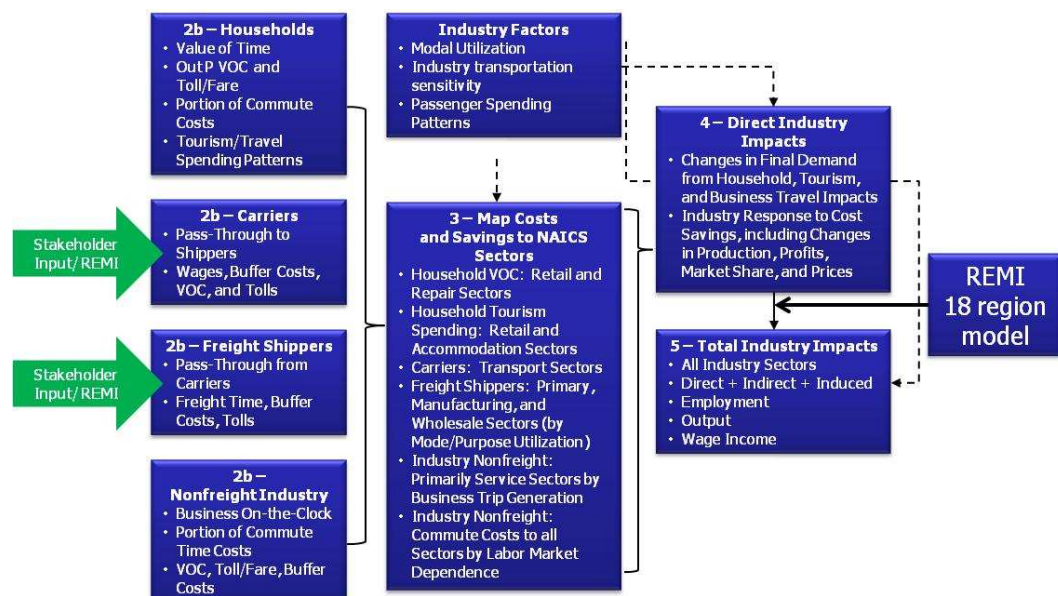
2b – Households
• Value of Time
• Out P VOC and Toll/Fare
• Portion of Commute Costs
• Tourism/Travel Spending Patterns

Stakeholder Input/REMI

2b – Carriers
• Pass-Through to Shippers
• Wages, Buffer Costs, VOC, and Tolls

Stakeholder Input/REMI

2b – Freight Shippers
• Pass-Through from Carriers
• Freight Time, Buffer Costs, Tolls

2b – Nonfreight Industry
• Business On-the-Clock
• Portion of Commute Time Costs
• VOC, Toll/Fare, Buffer Costs

Industry Factors
• Modal Utilization
• Industry transportation sensitivity
• Passenger Spending Patterns

3 – Map Costs and Savings to NAICS Sectors
• Household VOC: Retail and Repair Sectors
• Household Tourism Spending: Retail and Accommodation Sectors
• Carriers: Transport Sectors
• Freight Shippers: Primary, Manufacturing, and Wholesale Sectors (by Mode/Purpose Utilization)
• Industry Nonfreight: Primarily Service Sectors by Business Trip Generation
• Industry Nonfreight: Commute Costs to all Sectors by Labor Market Dependence

4 – Direct Industry Impacts
• Changes in Final Demand from Household, Tourism, and Business Travel Impacts
• Industry Response to Cost Savings, including Changes in Production, Profits, Market Share, and Prices

REMI 18 region model

5 – Total Industry Impacts
• All Industry Sectors
• Direct + Indirect + Induced
• Employment
• Output
• Wage Income